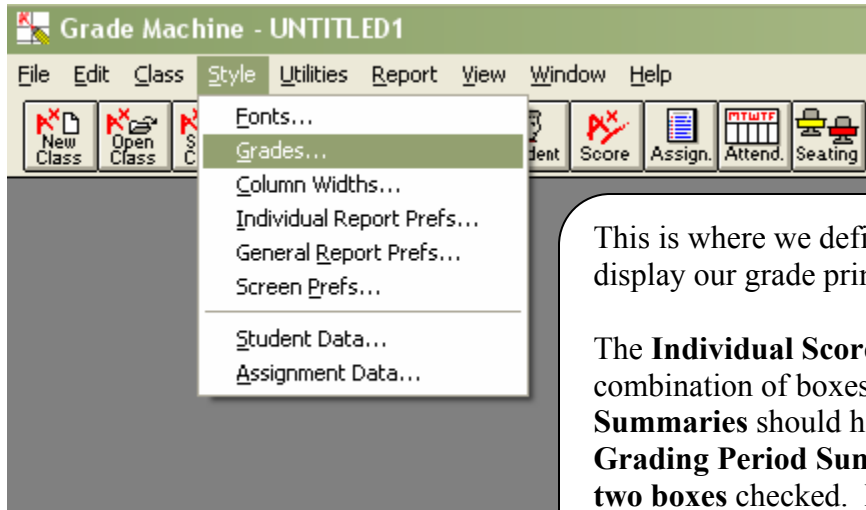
Grade Machine - UNTITLED1

File Edit Class Style Utilities Report View Window Help

New Class
Open Class
S C
dent
Score
Assign.
MTWTF Attend.
Seating

Fonts...
Grades...
Column Widths...
Individual Report Prefs...
General Report Prefs...
Screen Prefs...
Student Data...
Assignment Data...

This is where we defi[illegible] display our grade prin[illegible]

The **Individual Score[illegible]** combination of boxes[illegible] **Summaries** should h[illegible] **Grading Period Sum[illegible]** **two boxes** checked. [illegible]